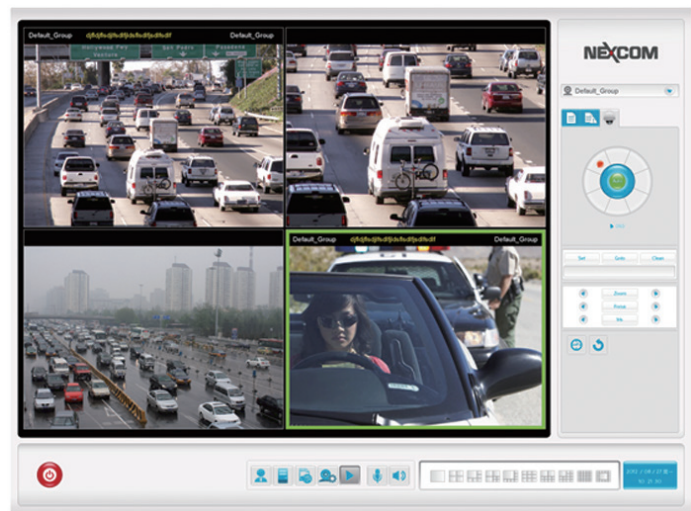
Default_Group djfkdjfkdjfkdjfkdjfkdjfkdf Default_Group

Hollywood Fwy Ventura

San Pedro

Pasadena

Default_Group djfkdjfkdjfkdjfkdjfkdjfkdf Default_Group

NEXCOM

Default_Group

Set

Goto

Clear

Zoom

Focus

Iris